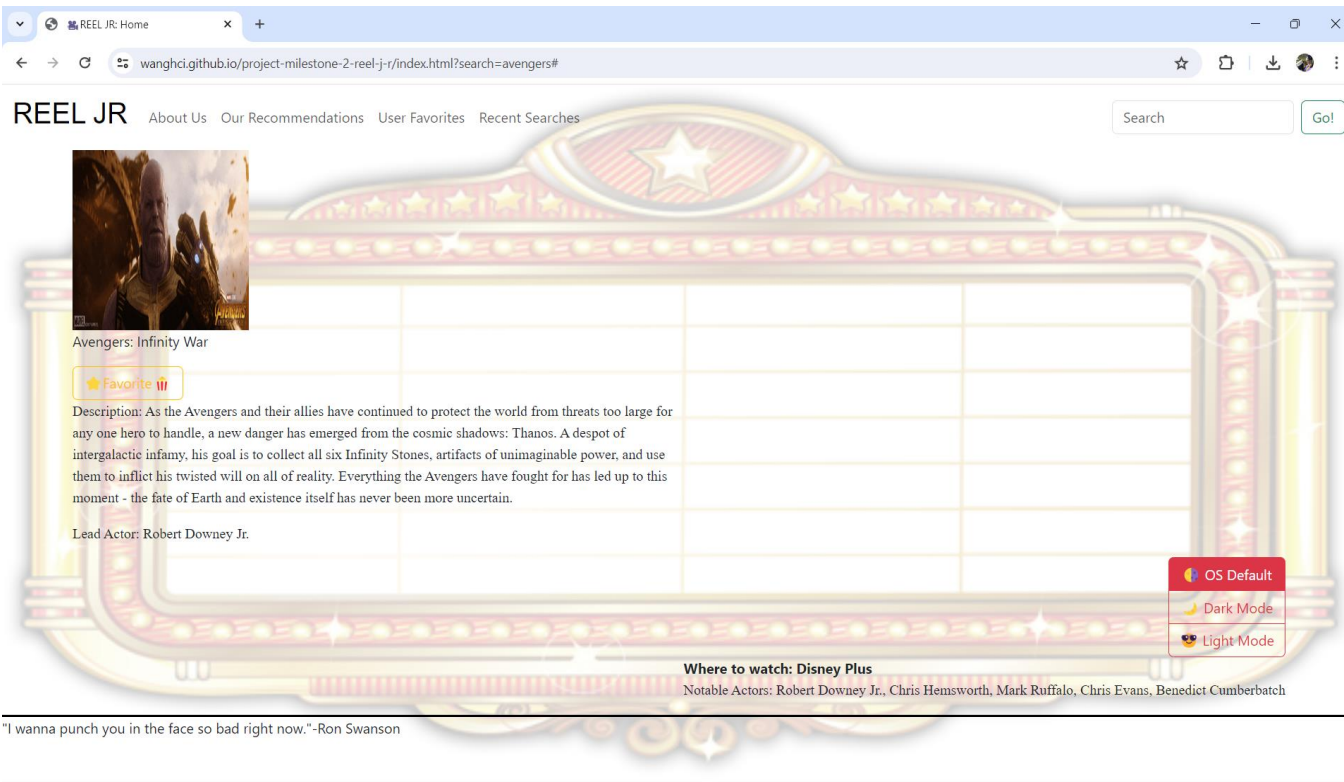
REEL JR: Home

wanghci.github.io/project-milestone-2-reel-j-r/index.html?search=avengers#

REEL JR About Us Our Recommendations User Favorites Recent Searches

Search Go!

Avengers: Infinity War

⭐ Favorite 🍿

Description: As the Avengers and their allies have continued to protect the world from threats too large for any one hero to handle, a new danger has emerged from the cosmic shadows: Thanos. A despot of intergalactic infamy, his goal is to collect all six Infinity Stones, artifacts of unimaginable power, and use them to inflict his twisted will on all of reality. Everything the Avengers have fought for has led up to this moment - the fate of Earth and existence itself has never been more uncertain.

Lead Actor: Robert Downey Jr.

OS Default

Dark Mode

Light Mode

Where to watch: Disney Plus

Notable Actors: Robert Downey Jr., Chris Hemsworth, Mark Ruffalo, Chris Evans, Benedict Cumberbatch

"I wanna punch you in the face so bad right now."-Ron Swanson